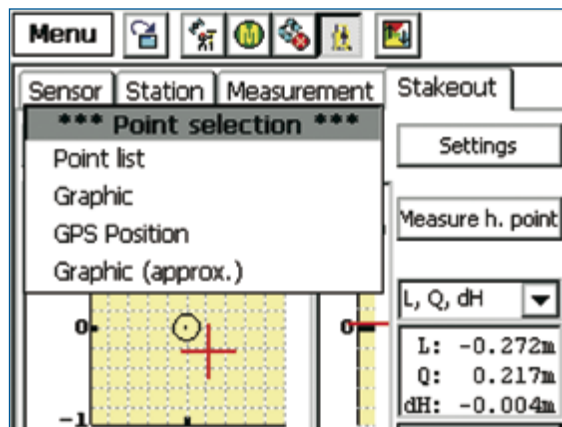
Menu

Sensor | Station | Measurement | Stakeout

*** Point selection ***
Point list
Graphic
GPS Position
Graphic (approx.)

Settings

Measure h. point

L, Q, dH

0
0
-1

L: -0.272m
Q: 0.217m
dH: -0.004m